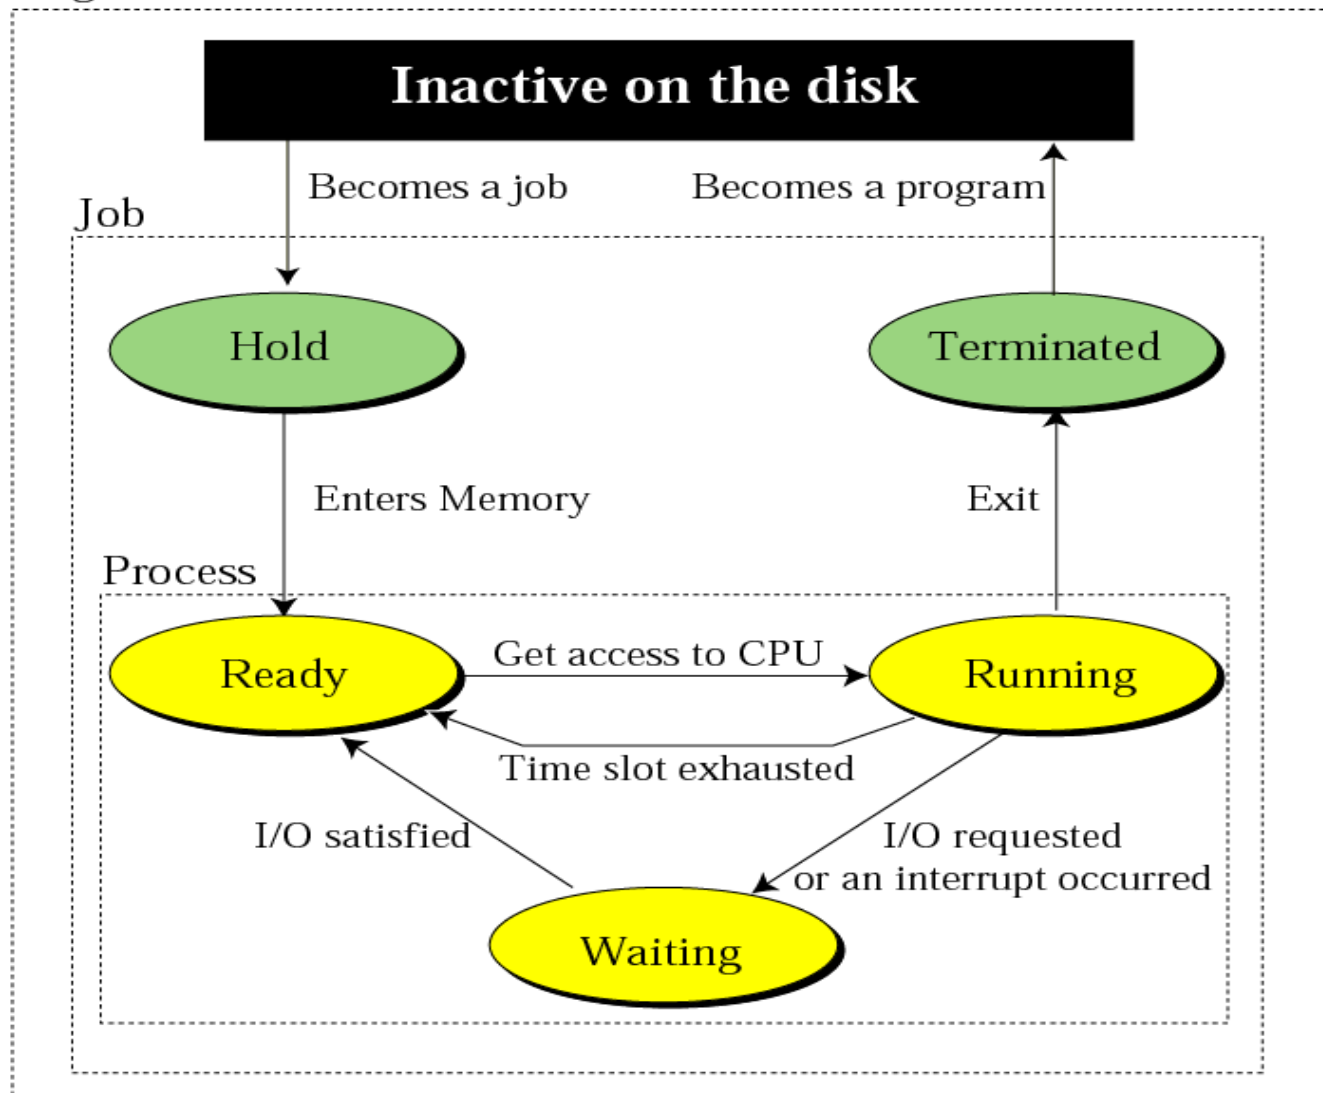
Inactive on the disk

Becomes a job

Becomes a program

Job

Hold

Terminated

Enters Memory

Exit

Process

Ready

Get access to CPU

Running

Time slot exhausted

I/O satisfied

I/O requested or an interrupt occurred

Waiting